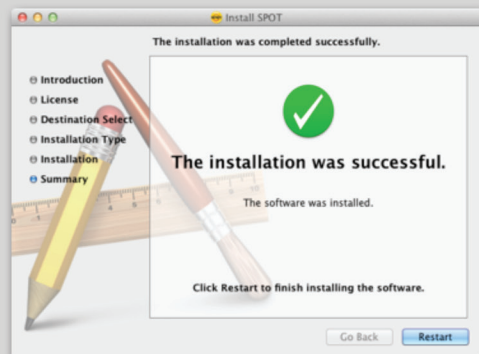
Install SPOT

The installation was completed successfully.

Introduction
License
Destination Select
Installation Type
Installation
Summary

The installation was successful.

The software was installed.

Click Restart to finish installing the software.

Go Back
Restart